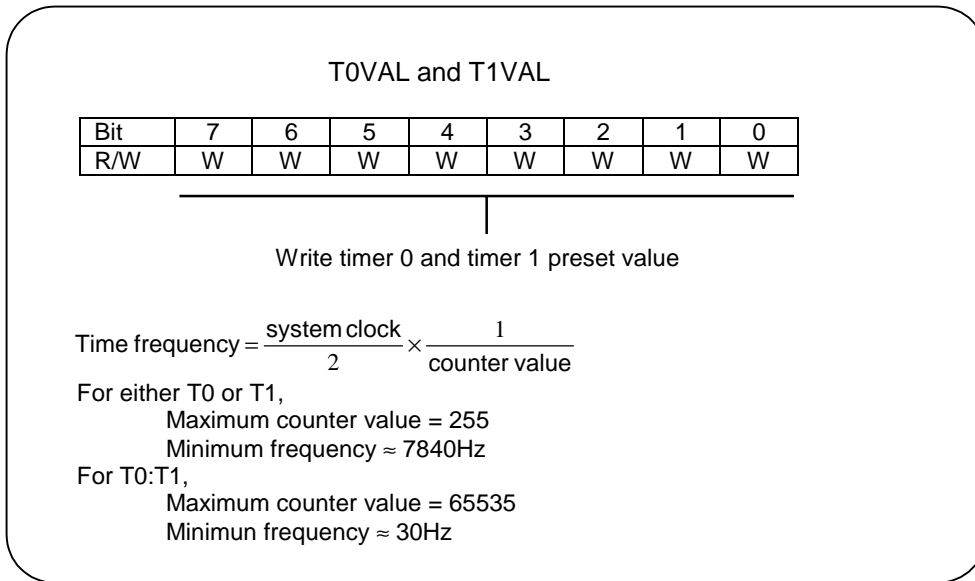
T0VAL and T1VAL

| Bit | 7 | 6 | 5 | 4 | 3 | 2 | 1 | 0 |
|---|---|---|---|---|---|---|---|---|
| R/W | W | W | W | W | W | W | W | W |

Write timer 0 and timer 1 preset value

Time frequency $= \frac{\text{system clock}}{2} \times \frac{1}{\text{counter value}}$

For either T0 or T1,
Maximum counter value = 255
Minimum frequency $\approx$ 7840Hz
For T0:T1,
Maximum counter value = 65535
Minimun frequency $\approx$ 30Hz